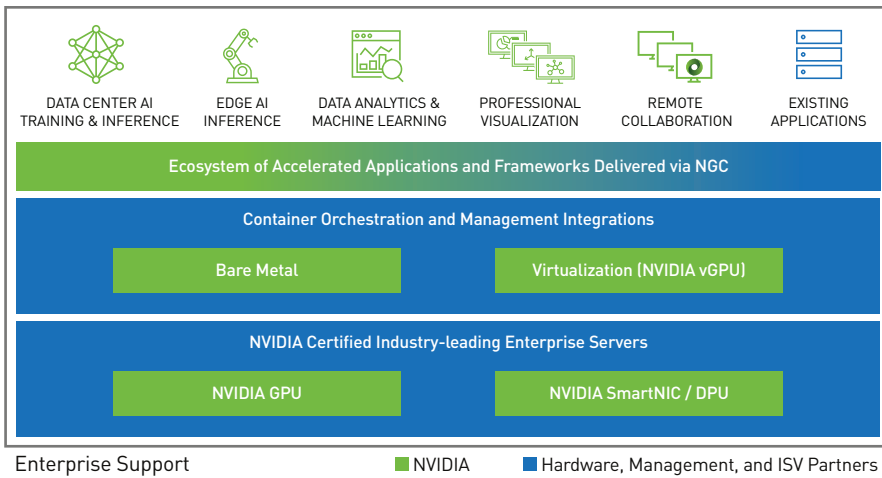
DATA CENTER AI TRAINING & INFERENCE

EDGE AI INFERENCE

DATA ANALYTICS & MACHINE LEARNING

PROFESSIONAL VISUALIZATION

REMOTE COLLABORATION

EXISTING APPLICATIONS

Ecosystem of Accelerated Applications and Frameworks Delivered via NGC

Container Orchestration and Management Integrations

Bare Metal

Virtualization (NVIDIA vGPU)

NVIDIA Certified Industry-leading Enterprise Servers

NVIDIA GPU

NVIDIA SmartNIC / DPU

Enterprise Support

NVIDIA

Hardware, Management, and ISV Partners